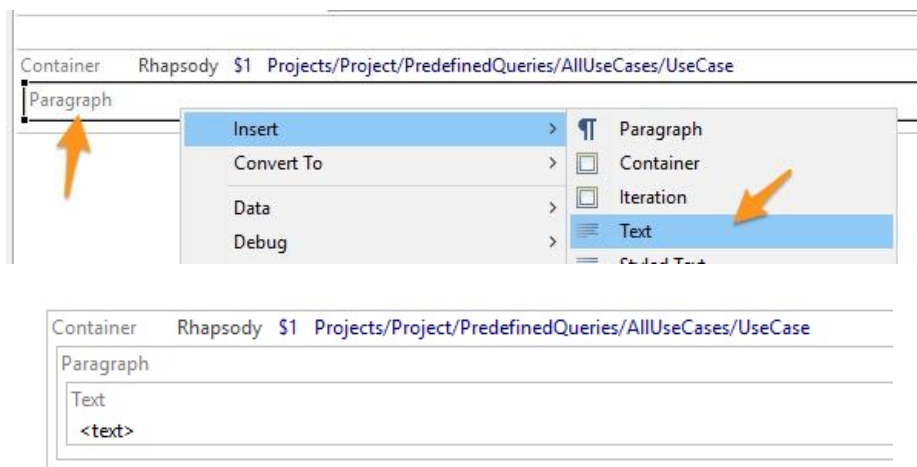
Container Rhapsody $1 Projects/Project/PredefinedQueries/AllUseCases/UseCase

Paragraph

Insert >
Convert To >
Data >
Debug >

Paragraph
Container
Iteration
Text
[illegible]

Container Rhapsody $1 Projects/Project/PredefinedQueries/AllUseCases/UseCase

Paragraph

Text

<text>